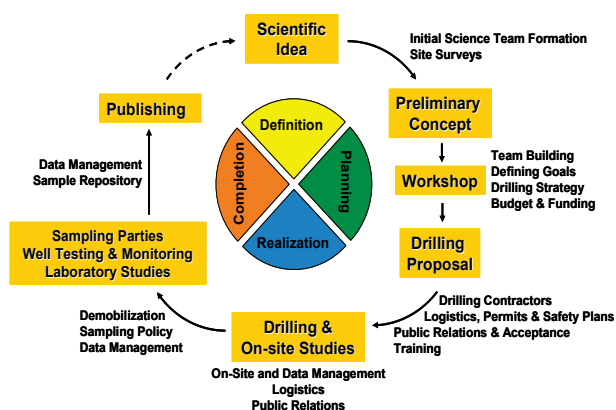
Scientific Idea

Initial Science Team Formation
Site Surveys

Preliminary Concept

Workshop

Team Building
Defining Goals
Drilling Strategy
Budget & Funding

Drilling Proposal

Drilling Contractors
Logistics, Permits & Safety Plans
Public Relations & Acceptance
Training

Drilling & On-site Studies

On-Site and Data Management
Logistics
Public Relations

Demobilization
Sampling Policy
Data Management

Sampling Parties
Well Testing & Monitoring
Laboratory Studies

Data Management
Sample Repository

Publishing

Definition
Planning
Realization
Completion